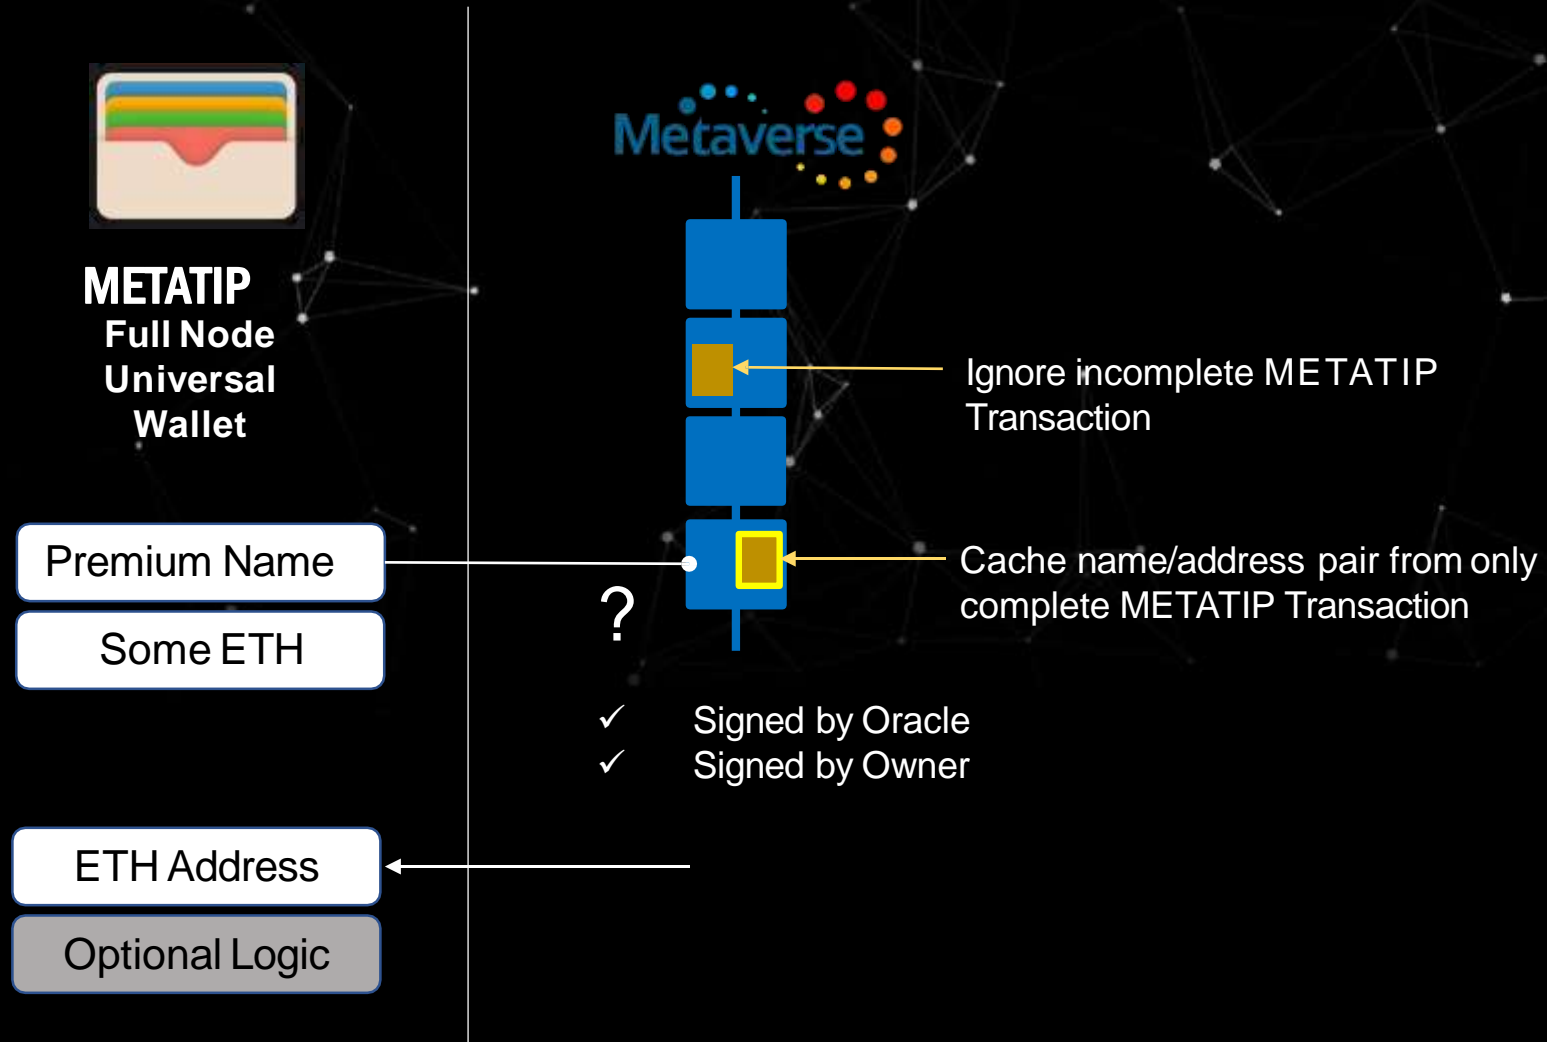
METATIP
Full Node
Universal
Wallet

Metaverse

Ignore incomplete METATIP Transaction

Premium Name

Some ETH

Cache name/address pair from only complete METATIP Transaction

?

✓ Signed by Oracle
✓ Signed by Owner

ETH Address

Optional Logic